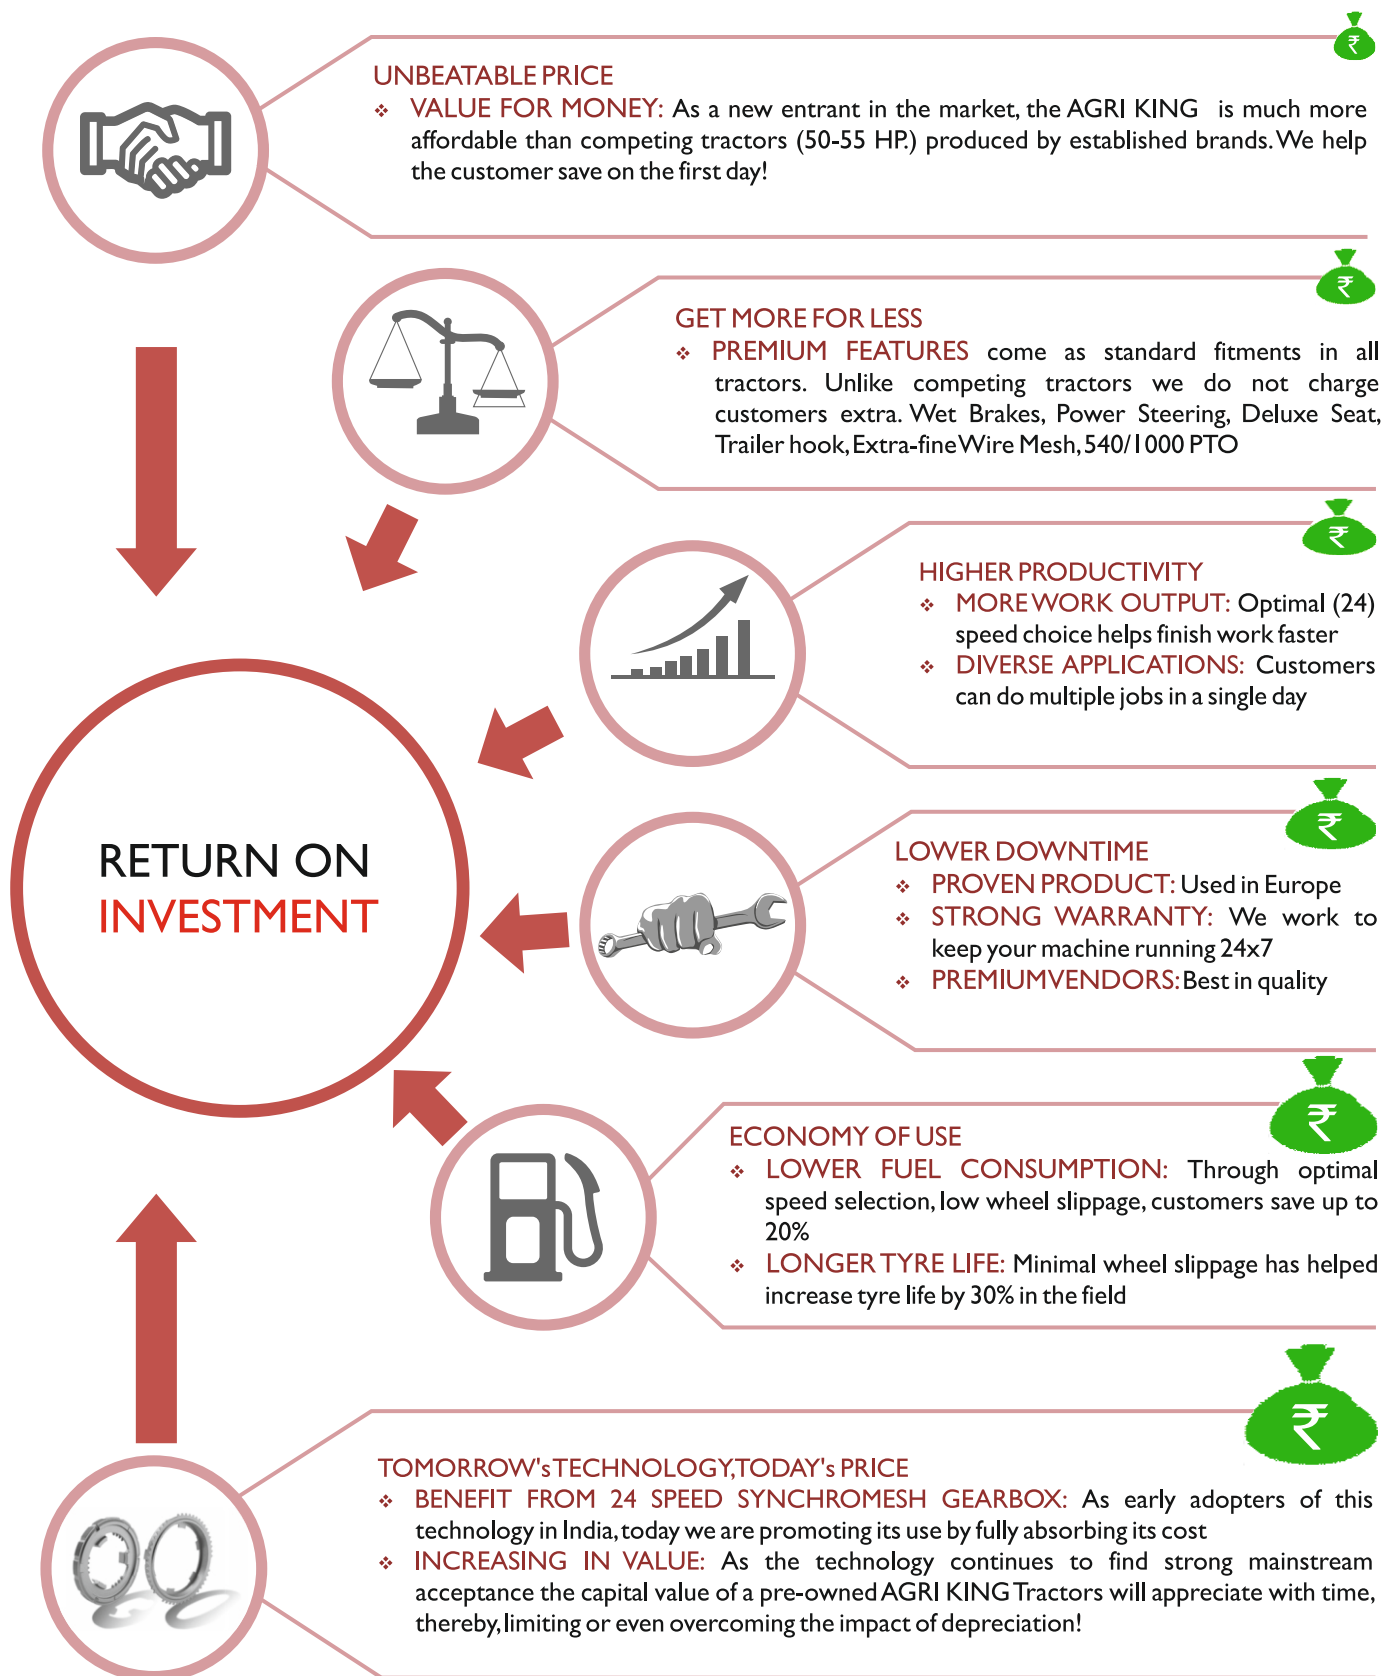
₹

UNBEATABLE PRICE

❖ VALUE FOR MONEY: As a new entrant in the market, the AGRI KING is much more affordable than competing tractors (50-55 HP.) produced by established brands. We help the customer save on the first day!

₹

GET MORE FOR LESS

❖ PREMIUM FEATURES come as standard fitments in all tractors. Unlike competing tractors we do not charge customers extra. Wet Brakes, Power Steering, Deluxe Seat, Trailer hook, Extra-fine Wire Mesh, 540/1000 PTO

₹

HIGHER PRODUCTIVITY

❖ MORE WORK OUTPUT: Optimal (24) speed choice helps finish work faster

❖ DIVERSE APPLICATIONS: Customers can do multiple jobs in a single day

RETURN ON INVESTMENT

₹

LOWER DOWNTIME

❖ PROVEN PRODUCT: Used in Europe

❖ STRONG WARRANTY: We work to keep your machine running 24x7

❖ PREMIUMVENDORS: Best in quality

₹

ECONOMY OF USE

❖ LOWER FUEL CONSUMPTION: Through optimal speed selection, low wheel slippage, customers save up to 20%

❖ LONGER TYRE LIFE: Minimal wheel slippage has helped increase tyre life by 30% in the field

₹

TOMORROW's TECHNOLOGY, TODAY's PRICE

❖ BENEFIT FROM 24 SPEED SYNCHROMESH GEARBOX: As early adopters of this technology in India, today we are promoting its use by fully absorbing its cost

❖ INCREASING IN VALUE: As the technology continues to find strong mainstream acceptance the capital value of a pre-owned AGRI KING Tractors will appreciate with time, thereby, limiting or even overcoming the impact of depreciation!